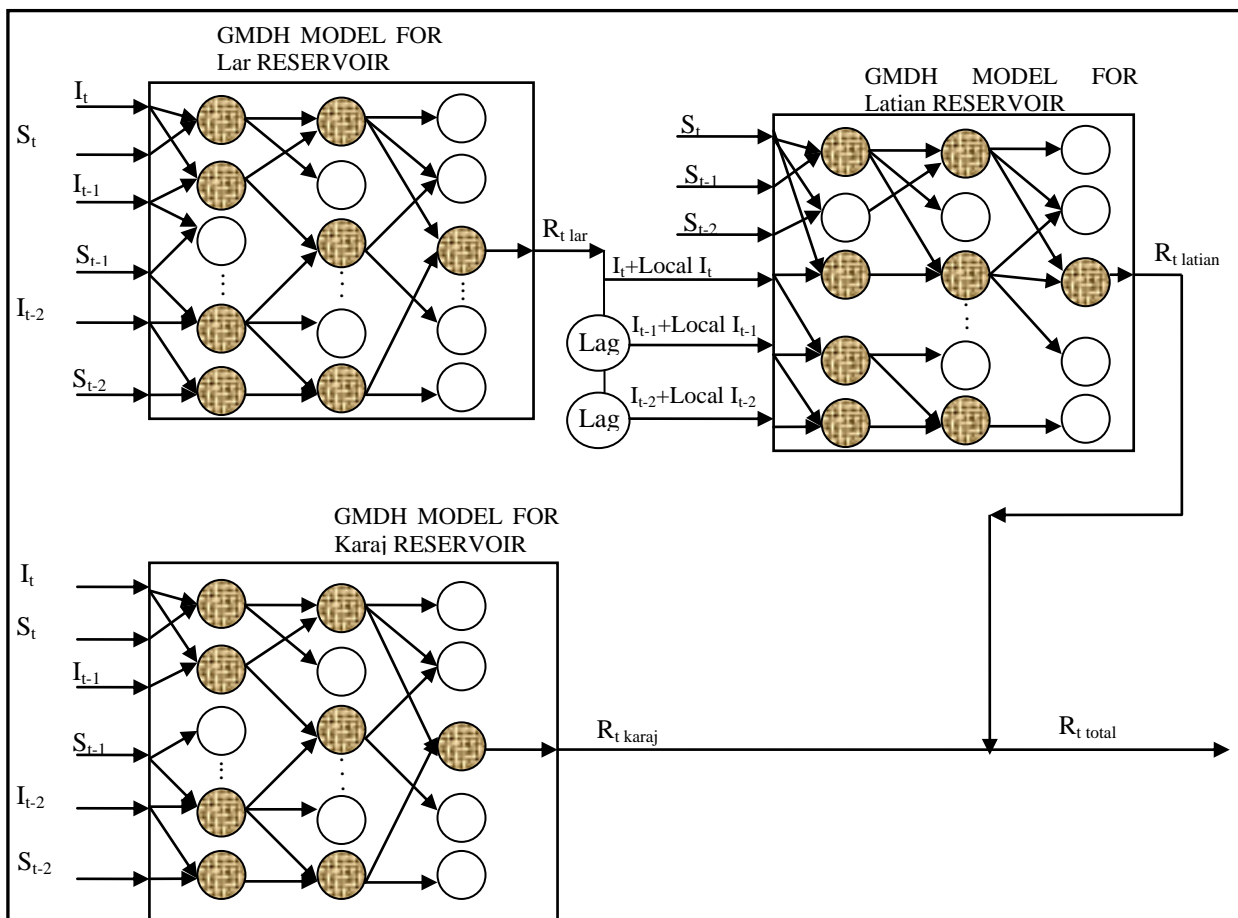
GMDH MODEL FOR Lar RESERVOIR

$I_t$
$S_t$
$I_{t-1}$
$S_{t-1}$
$I_{t-2}$
$S_{t-2}$

$R_{t\ lar}$

GMDH MODEL FOR Latian RESERVOIR

$S_t$
$S_{t-1}$
$S_{t-2}$
$I_t$+Local $I_t$
Lag
$I_{t-1}$+Local $I_{t-1}$
Lag
$I_{t-2}$+Local $I_{t-2}$

$R_{t\ latian}$

GMDH MODEL FOR Karaj RESERVOIR

$I_t$
$S_t$
$I_{t-1}$
$S_{t-1}$
$I_{t-2}$
$S_{t-2}$

$R_{t\ karaj}$

$R_{t\ total}$